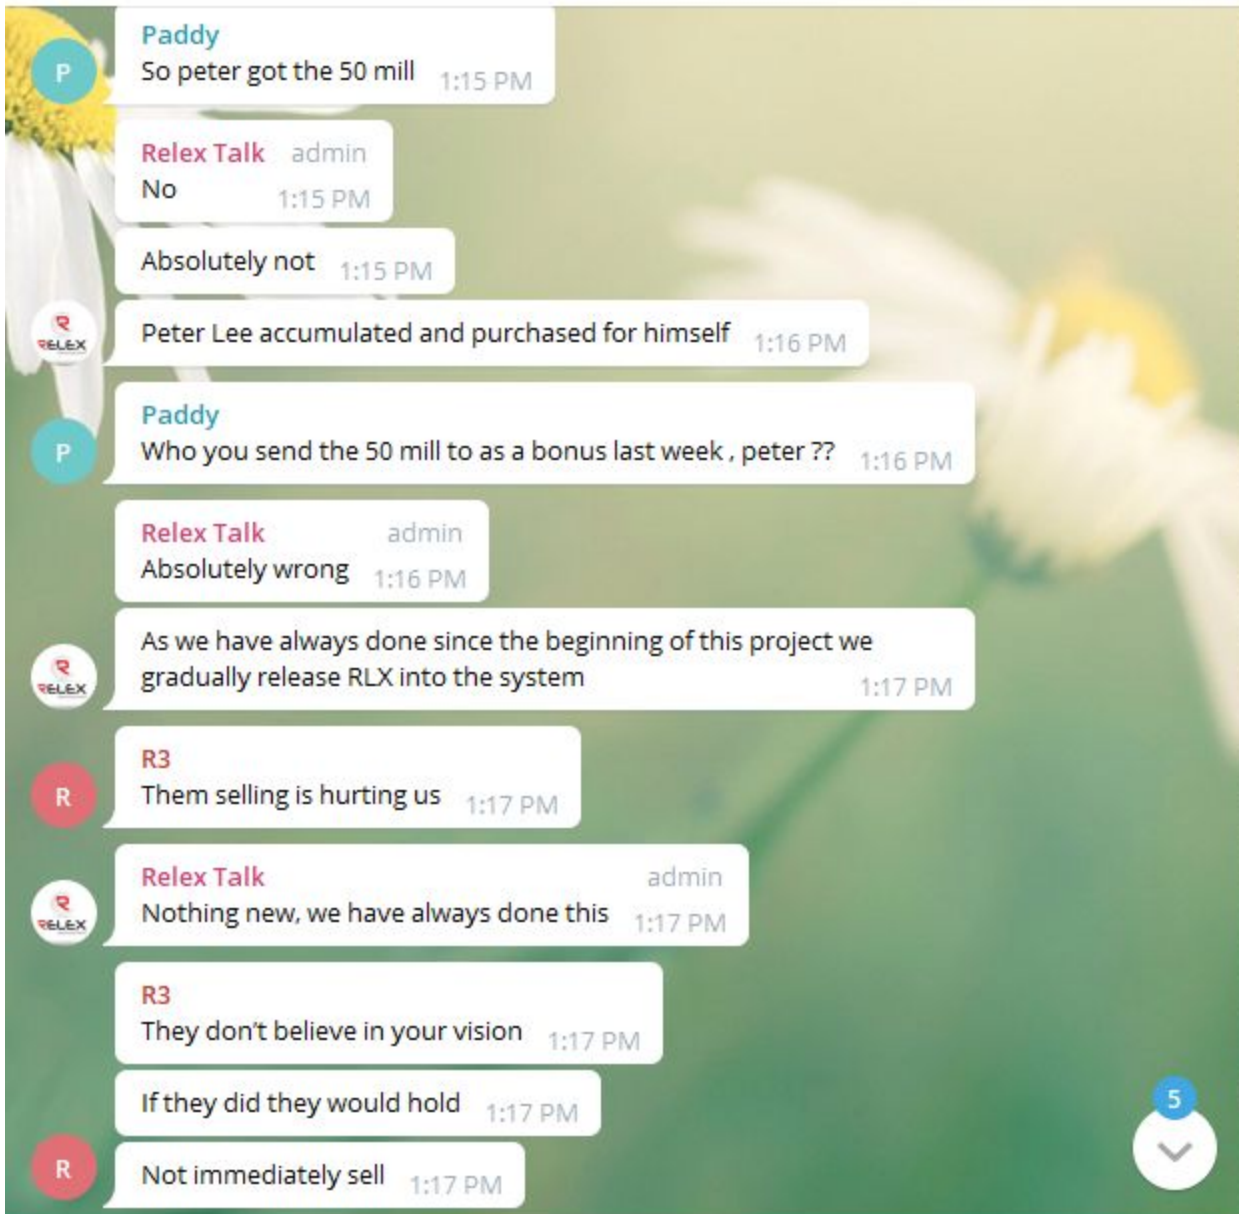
P
Paddy
So peter got the 50 mill 1:15 PM

Relex Talk admin
No 1:15 PM

Absolutely not 1:15 PM

RELEX
Peter Lee accumulated and purchased for himself 1:16 PM

P
Paddy
Who you send the 50 mill to as a bonus last week , peter ?? 1:16 PM

Relex Talk admin
Absolutely wrong 1:16 PM

RELEX
As we have always done since the beginning of this project we gradually release RLX into the system 1:17 PM

R
R3
Them selling is hurting us 1:17 PM

RELEX
Relex Talk admin
Nothing new, we have always done this 1:17 PM

R3
They don't believe in your vision 1:17 PM

If they did they would hold 1:17 PM

R
Not immediately sell 1:17 PM

5